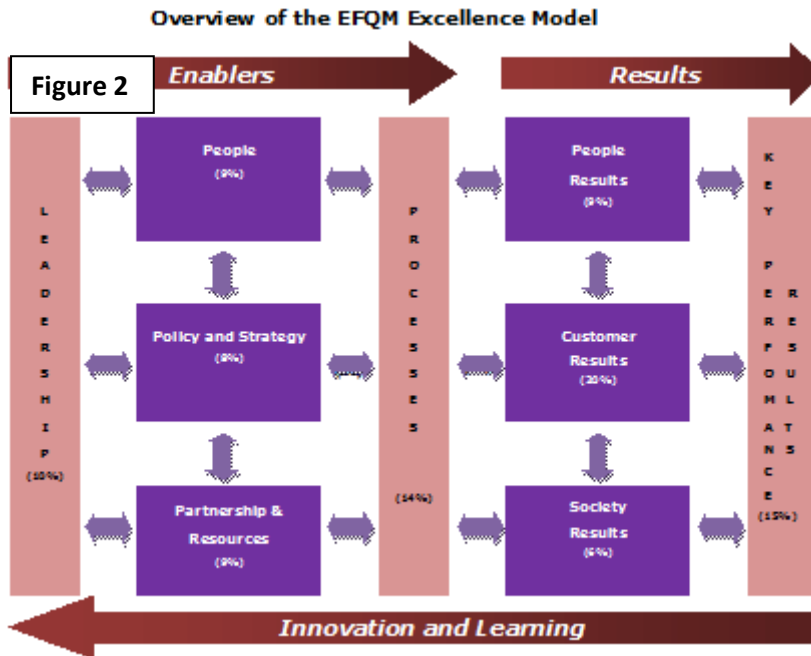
Overview of the EFQM Excellence Model

Figure 2

Enablers

Results

L E A D E R S H I P (10%)

People (9%)

Policy and Strategy (8%)

Partnership & Resources (9%)

P R O C E S S E S (14%)

People Results (9%)

Customer Results (20%)

Society Results (6%)

K E Y P E R F O M A N C E R E S U L T S (15%)

Innovation and Learning